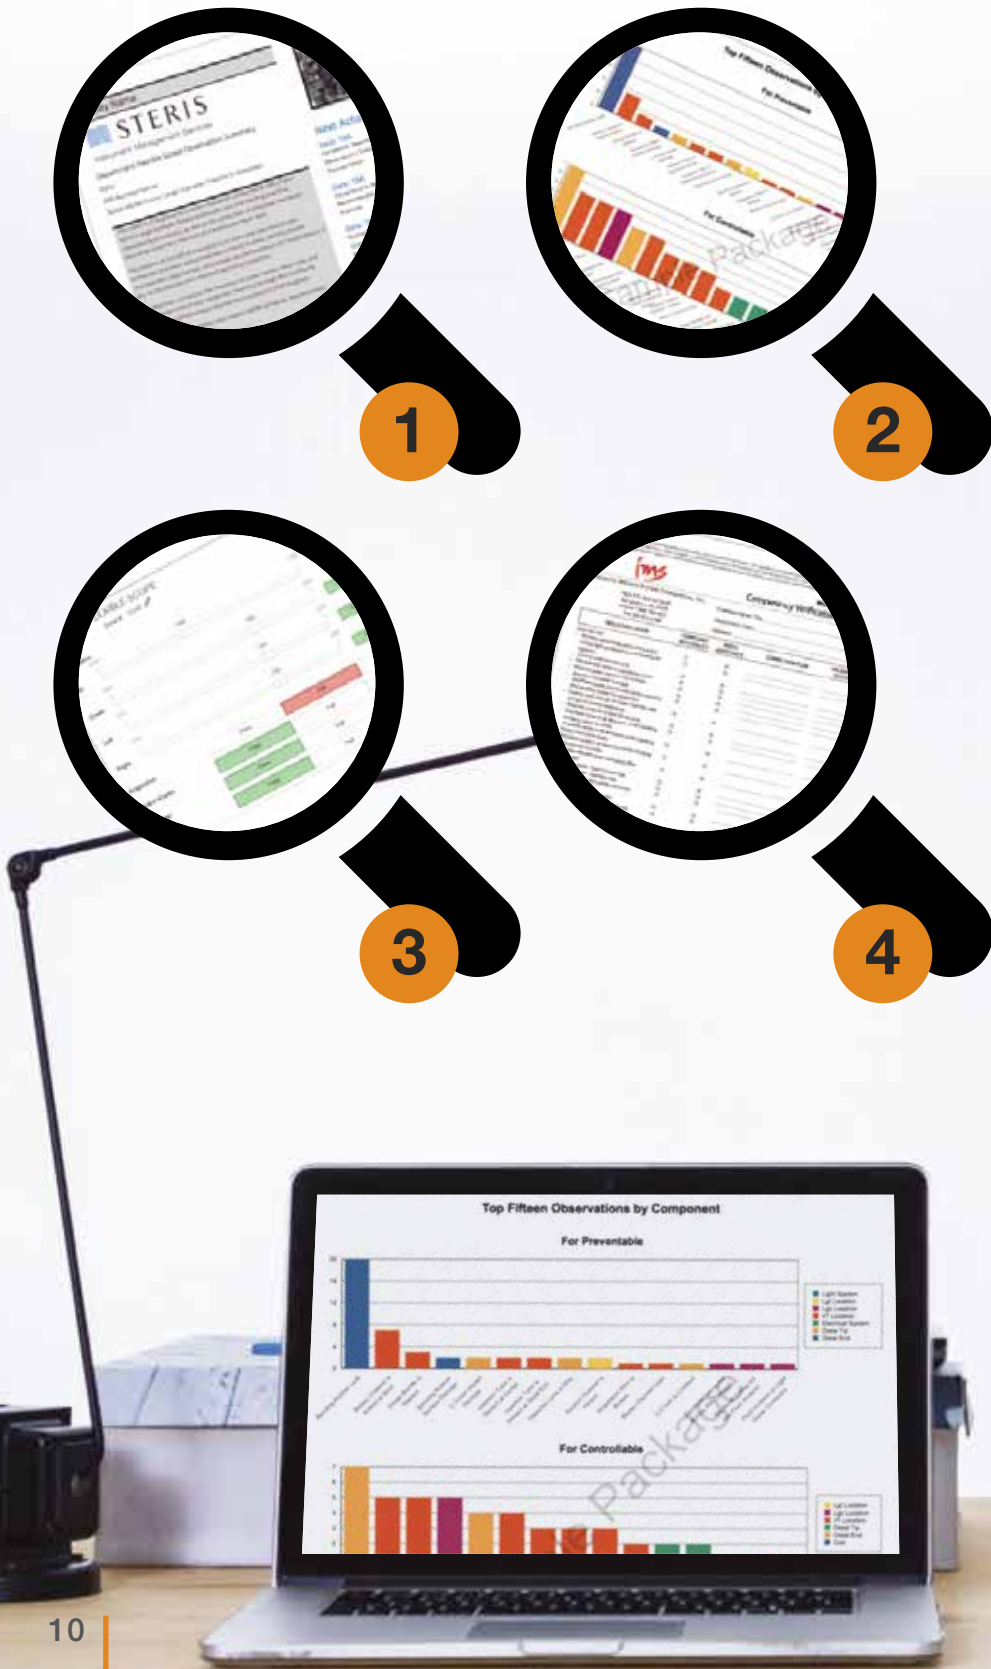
STERIS

Top Fifteen Observations

For Preventable

For Controllable

Package

1

2

3

4

ims

Competency Verification

Top Fifteen Observations by Component

For Preventable

For Controllable

Package

10